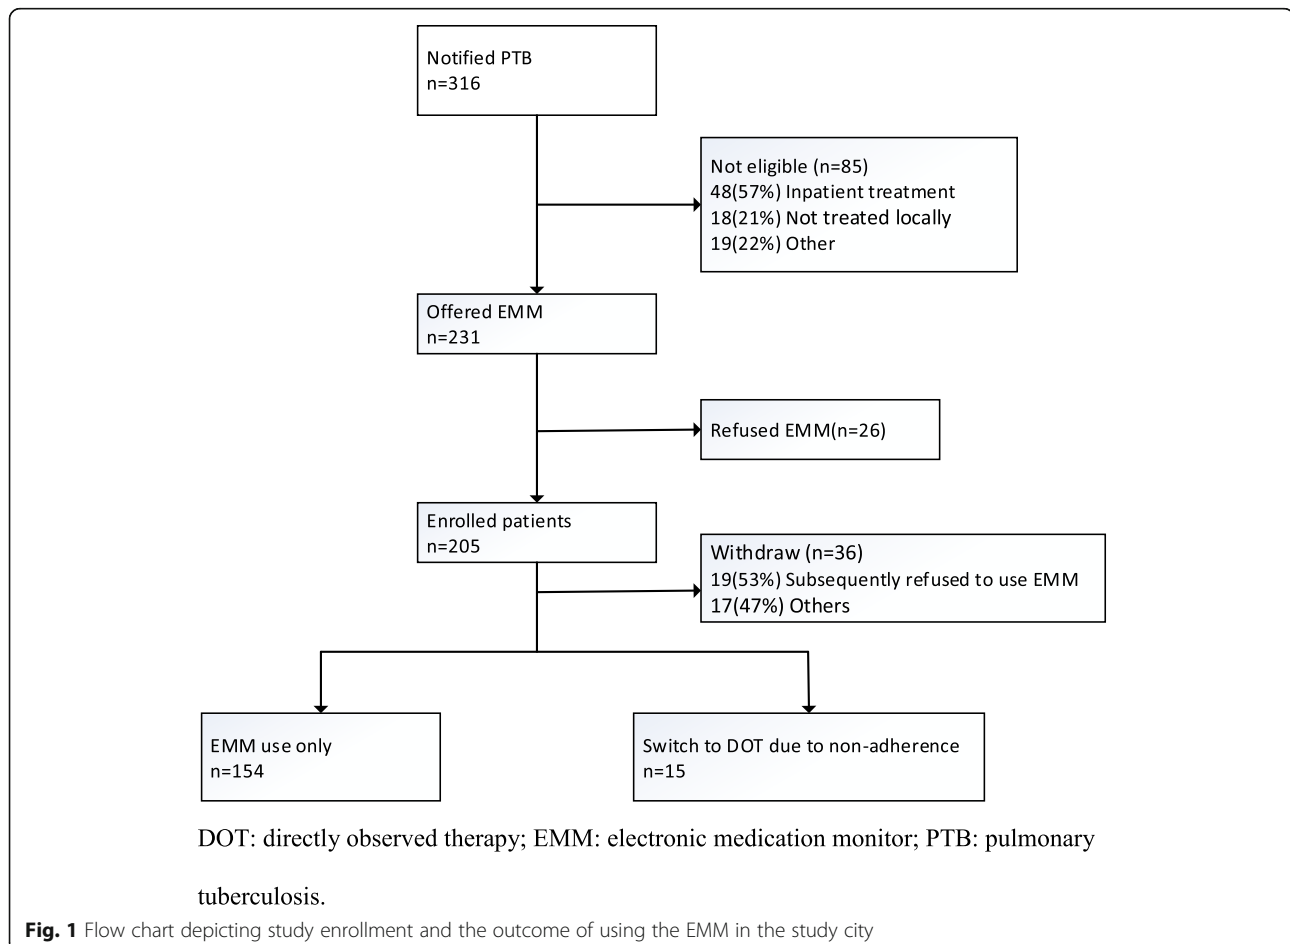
Notified PTB
n=316

Not eligible (n=85)
48(57%) Inpatient treatment
18(21%) Not treated locally
19(22%) Other

Offered EMM
n=231

Refused EMM(n=26)

Enrolled patients
n=205

Withdraw (n=36)
19(53%) Subsequently refused to use EMM
17(47%) Others

EMM use only
n=154

Switch to DOT due to non-adherence
n=15

DOT: directly observed therapy; EMM: electronic medication monitor; PTB: pulmonary tuberculosis.

**Fig. 1** Flow chart depicting study enrollment and the outcome of using the EMM in the study city